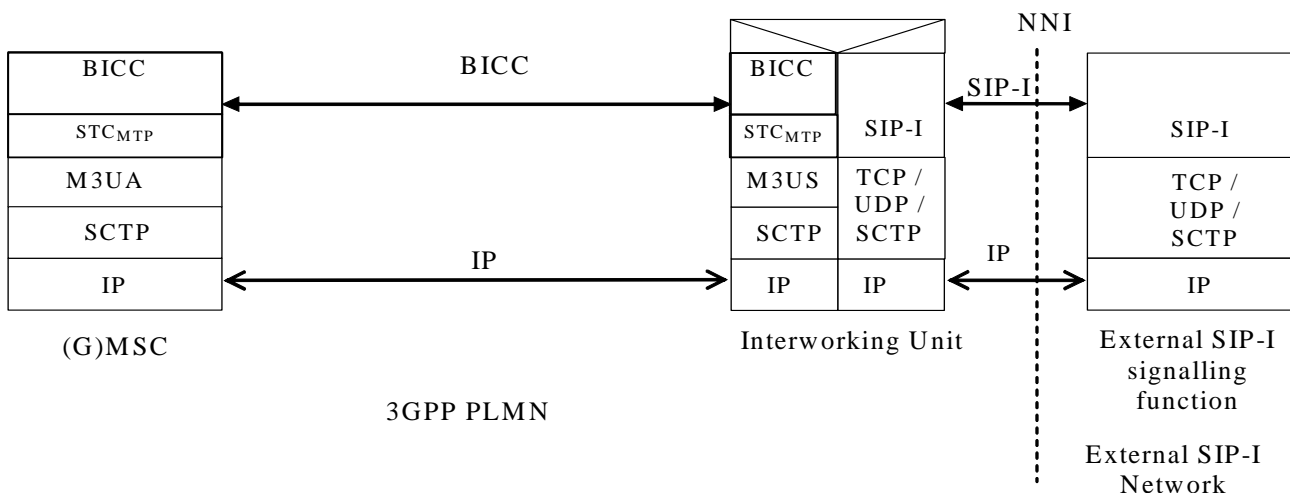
NNI

BICC
$STC_{MTP}$
M3UA
SCTP
IP

BICC

IP

BICC
$STC_{MTP}$
M3US
SCTP
IP

SIP-I
TCP / UDP / SCTP
IP

SIP-I

IP

SIP-I
TCP / UDP / SCTP
IP

(G)MSC

Interworking Unit

External SIP-I signalling function

3GPP PLMN

External SIP-I Network